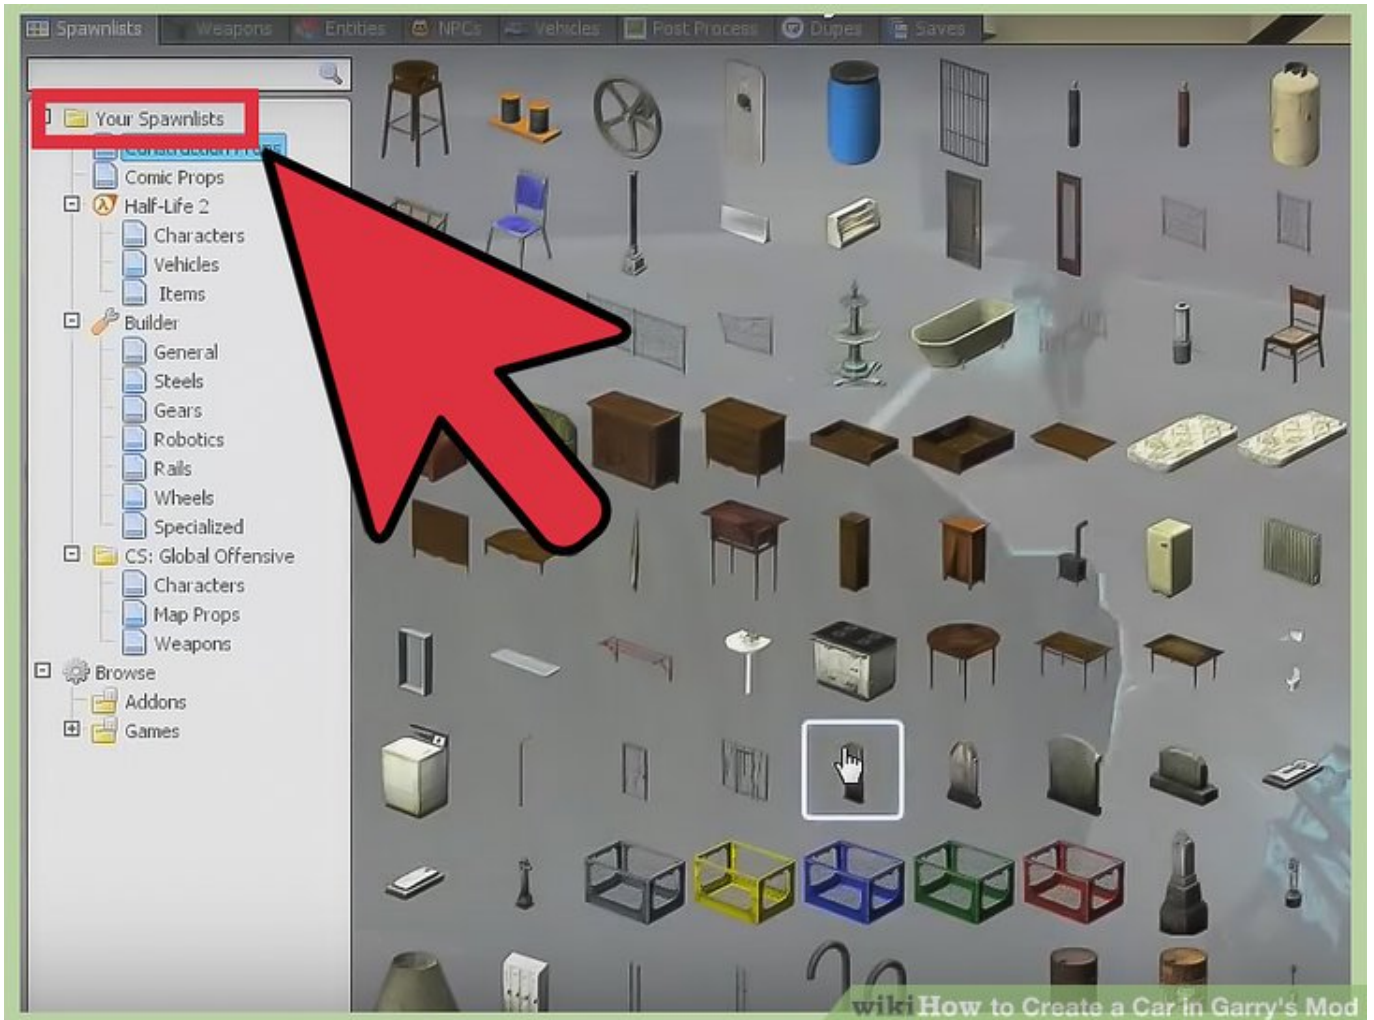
Spawnlists Weapons Entities NPCs Vehicles Post Process Dupes Saves

Your Spawnlists
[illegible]
Comic Props
Half-Life 2
Characters
Vehicles
Items
Builder
General
Steels
Gears
Robotics
Rails
Wheels
Specialized
CS: Global Offensive
Characters
Map Props
Weapons
Browse
Addons
Games

wikiHow to Create a Car in Garry's Mod